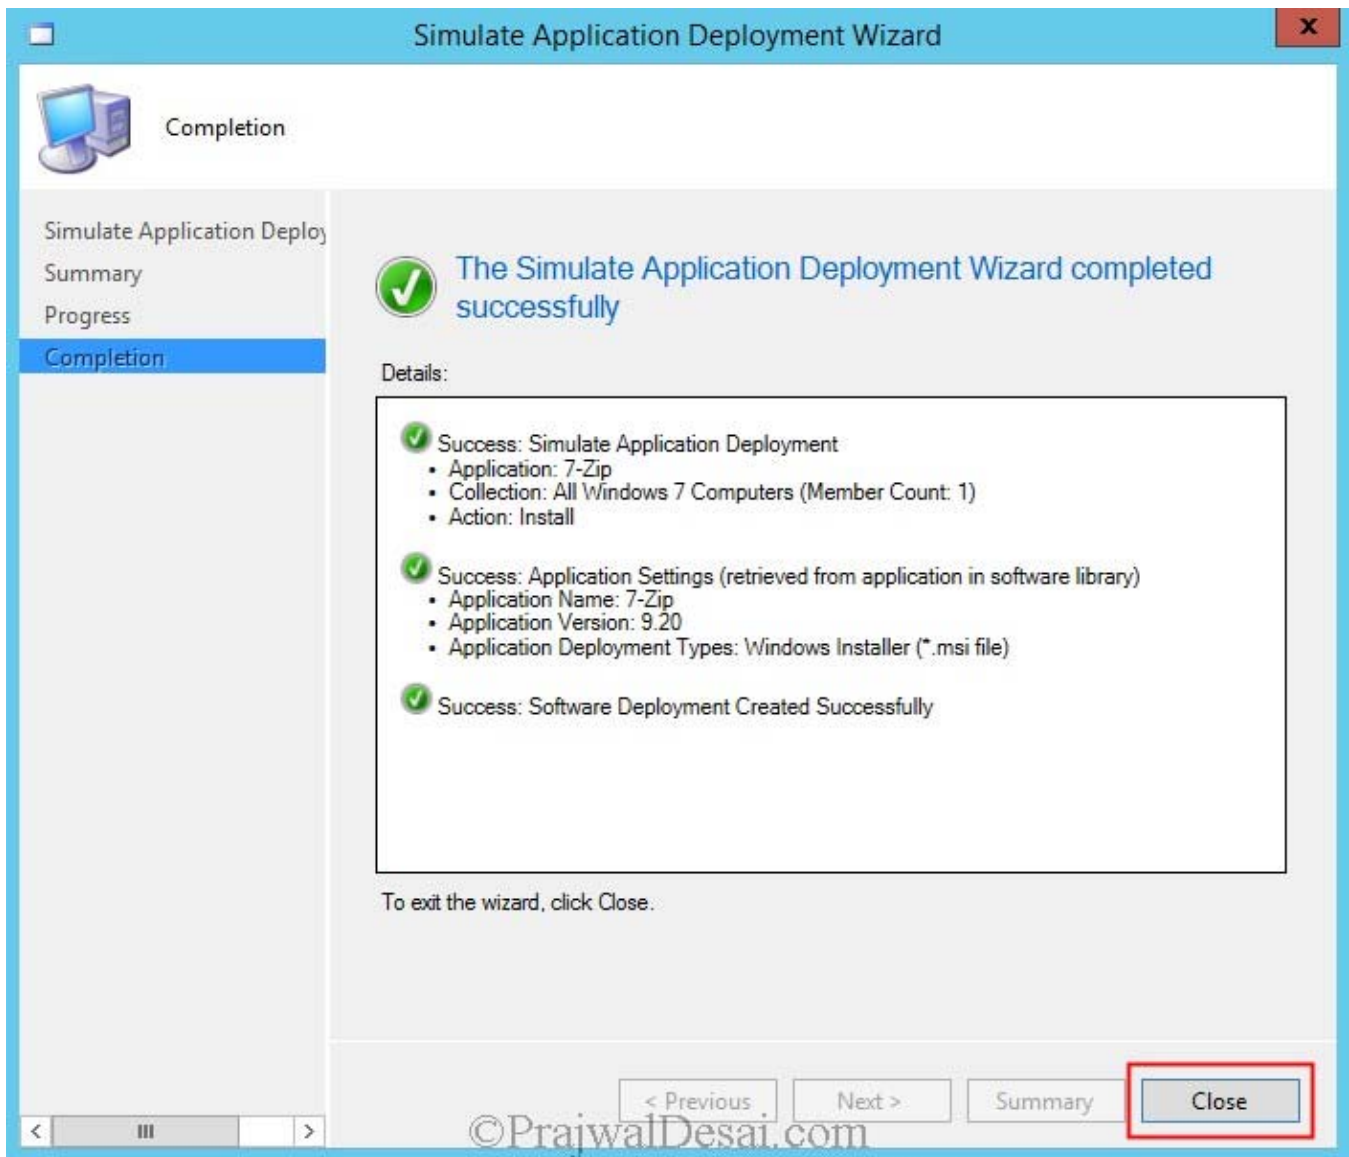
Simulate Application Deployment Wizard

x

Completion

Simulate Application Deploy

Summary

Progress

Completion

The Simulate Application Deployment Wizard completed successfully

Details:

Success: Simulate Application Deployment
• Application: 7-Zip
• Collection: All Windows 7 Computers (Member Count: 1)
• Action: Install

Success: Application Settings (retrieved from application in software library)
• Application Name: 7-Zip
• Application Version: 9.20
• Application Deployment Types: Windows Installer (*.msi file)

Success: Software Deployment Created Successfully

To exit the wizard, click Close.

< Previous

Next >

Summary

Close

<

III

>

©PrajwalDesai.com